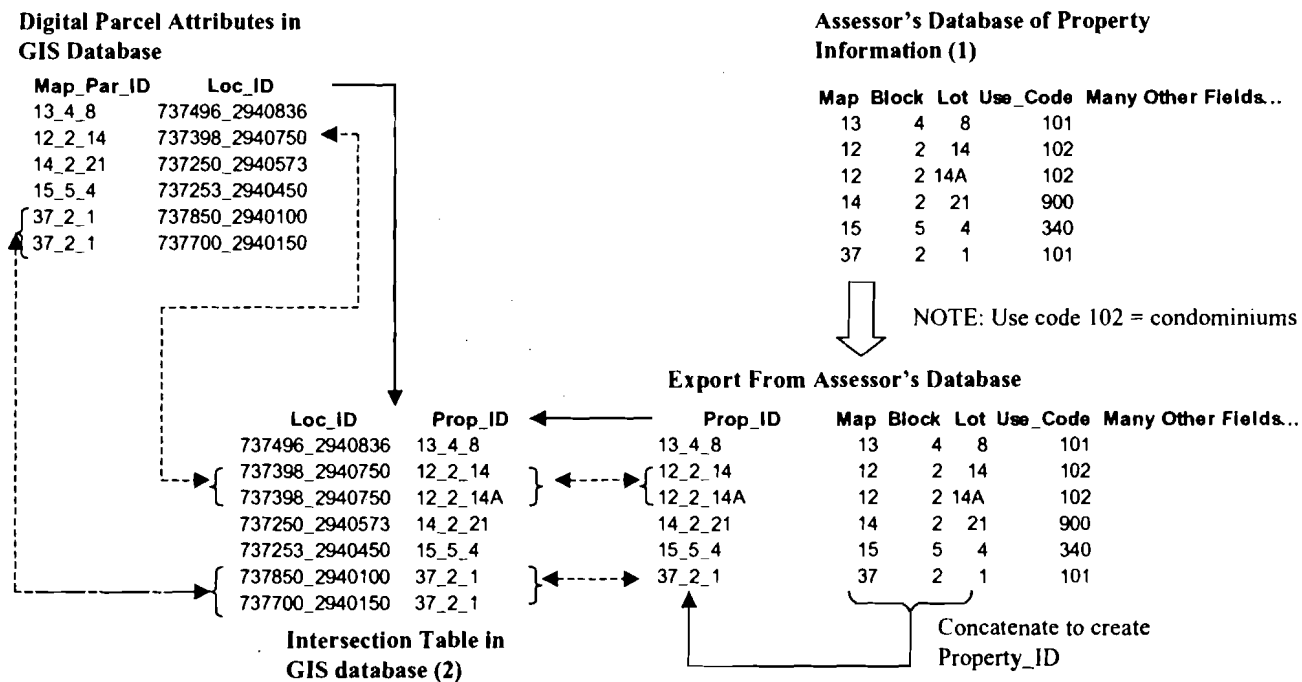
Digital Parcel Attributes in GIS Database

| Map_Par_ID | Loc_ID |
|---|---|
| 13_4_8 | 737496_2940836 |
| 12_2_14 | 737398_2940750 |
| 14_2_21 | 737250_2940573 |
| 15_5_4 | 737253_2940450 |
| 37_2_1 | 737850_2940100 |
| 37_2_1 | 737700_2940150 |

Assessor's Database of Property Information (1)

| Map | Block | Lot | Use_Code | Many Other Fields... |
|---|---|---|---|---|
| 13 | 4 | 8 | 101 | |
| 12 | 2 | 14 | 102 | |
| 12 | 2 | 14A | 102 | |
| 14 | 2 | 21 | 900 | |
| 15 | 5 | 4 | 340 | |
| 37 | 2 | 1 | 101 | |

NOTE: Use code 102 = condominiums

Export From Assessor's Database

| Loc_ID | Prop_ID |
|---|---|
| 737496_2940836 | 13_4_8 |
| 737398_2940750 | 12_2_14 |
| 737398_2940750 | 12_2_14A |
| 737250_2940573 | 14_2_21 |
| 737253_2940450 | 15_5_4 |
| 737850_2940100 | 37_2_1 |
| 737700_2940150 | 37_2_1 |

| Prop_ID | Map | Block | Lot | Use_Code | Many Other Fields... |
|---|---|---|---|---|---|
| 13_4_8 | 13 | 4 | 8 | 101 | |
| 12_2_14 | 12 | 2 | 14 | 102 | |
| 12_2_14A | 12 | 2 | 14A | 102 | |
| 14_2_21 | 14 | 2 | 21 | 900 | |
| 15_5_4 | 15 | 5 | 4 | 340 | |
| 37_2_1 | 37 | 2 | 1 | 101 | |

Intersection Table in GIS database (2)

Concatenate to create Property_ID